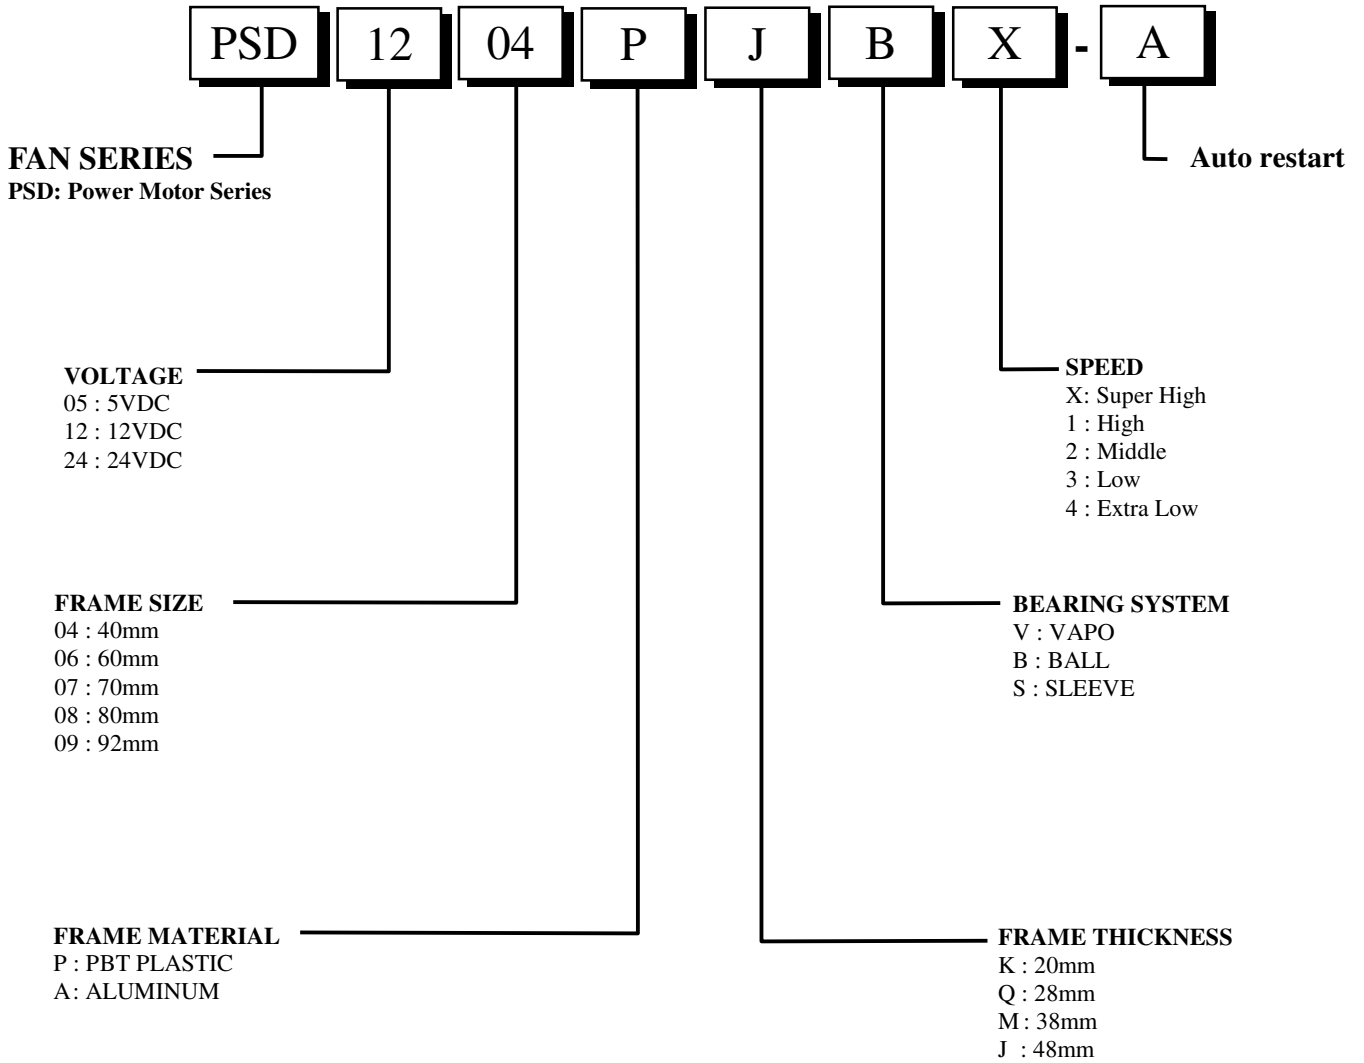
PSD 12 04 P J B X - A

FAN SERIES
PSD: Power Motor Series

Auto restart

VOLTAGE
05 : 5VDC
12 : 12VDC
24 : 24VDC

SPEED
X: Super High
1 : High
2 : Middle
3 : Low
4 : Extra Low

FRAME SIZE
04 : 40mm
06 : 60mm
07 : 70mm
08 : 80mm
09 : 92mm

BEARING SYSTEM
V : VAPO
B : BALL
S : SLEEVE

FRAME MATERIAL
P : PBT PLASTIC
A: ALUMINUM

FRAME THICKNESS
K : 20mm
Q : 28mm
M : 38mm
J : 48mm